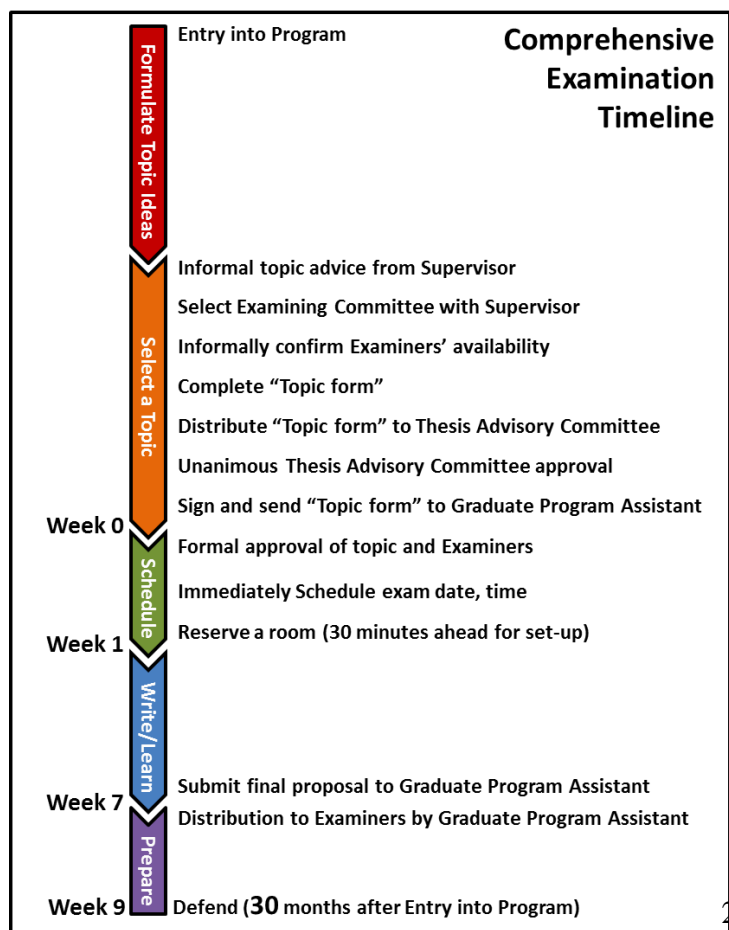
Comprehensive Examination Timeline

Formulate Topic Ideas

Entry into Program

Select a Topic

Informal topic advice from Supervisor

Select Examining Committee with Supervisor

Informally confirm Examiners' availability

Complete "Topic form"

Distribute "Topic form" to Thesis Advisory Committee

Unanimous Thesis Advisory Committee approval

Sign and send "Topic form" to Graduate Program Assistant

Week 0

Schedule

Formal approval of topic and Examiners

Immediately Schedule exam date, time

Reserve a room (30 minutes ahead for set-up)

Week 1

Write/Learn

Submit final proposal to Graduate Program Assistant

Week 7

Prepare

Distribution to Examiners by Graduate Program Assistant

Week 9

Defend (30 months after Entry into Program)

2